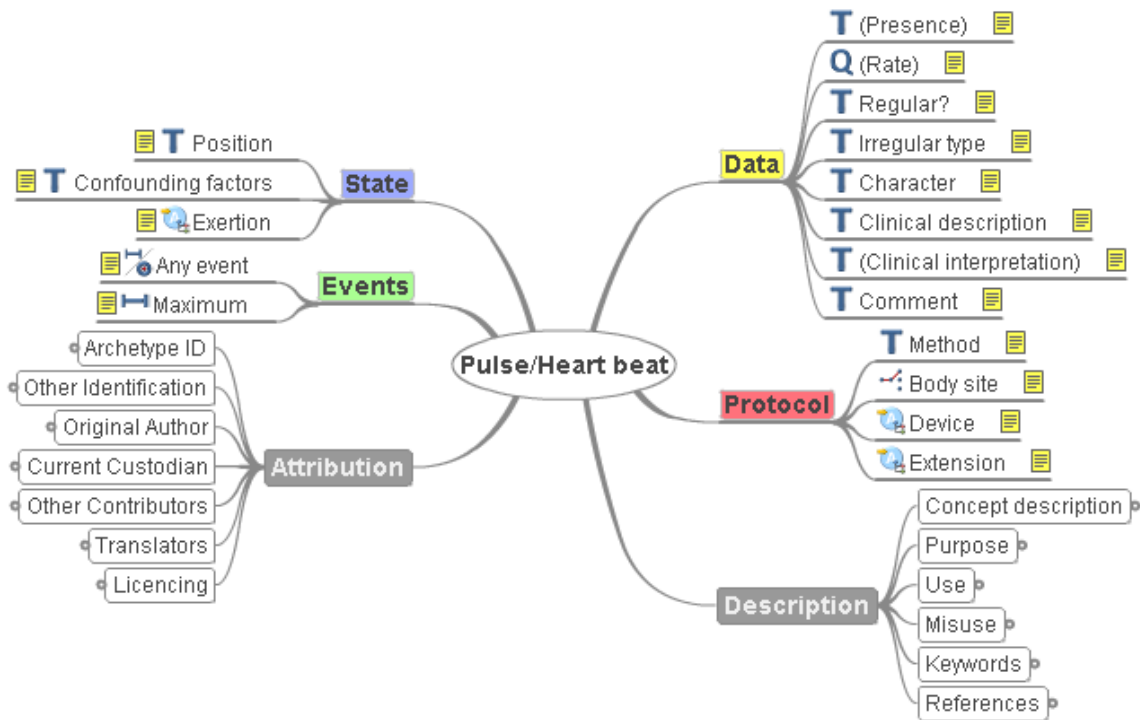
Pulse/Heart beat

State
T Position
T Confounding factors
Exertion

Events
Any event
Maximum

Attribution
Archetype ID
Other Identification
Original Author
Current Custodian
Other Contributors
Translators
Licencing

Data
T (Presence)
Q (Rate)
T Regular?
T Irregular type
T Character
T Clinical description
T (Clinical interpretation)
T Comment

Protocol
T Method
Body site
Device
Extension

Description
Concept description
Purpose
Use
Misuse
Keywords
References